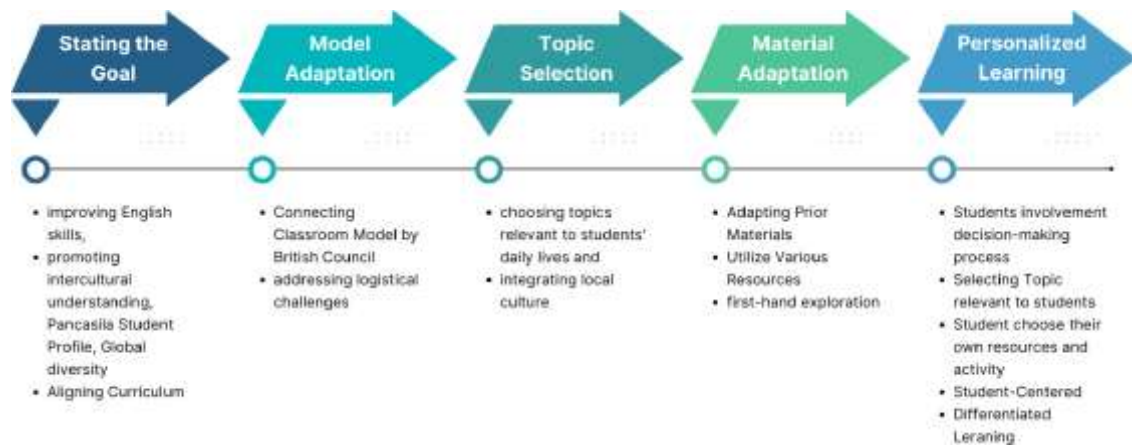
Stating the Goal

Model Adaptation

Topic Selection

Material Adaptation

Personalized Learning

- improving English skills,
- promoting intercultural understanding, Pancasila Student Profile, Global diversity
- Aligning Curriculum

- Connecting Classroom Model by British Council
- addressing logistical challenges

- choosing topics relevant to students' daily lives and
- integrating local culture

- Adapting Prior Materials
- Utilize Various Resources
- first-hand exploration

- Students involvement decision-making process
- Selecting Topic relevant to students
- Student choose their own resources and activity
- Student-Centered
- Differentiated Leraning